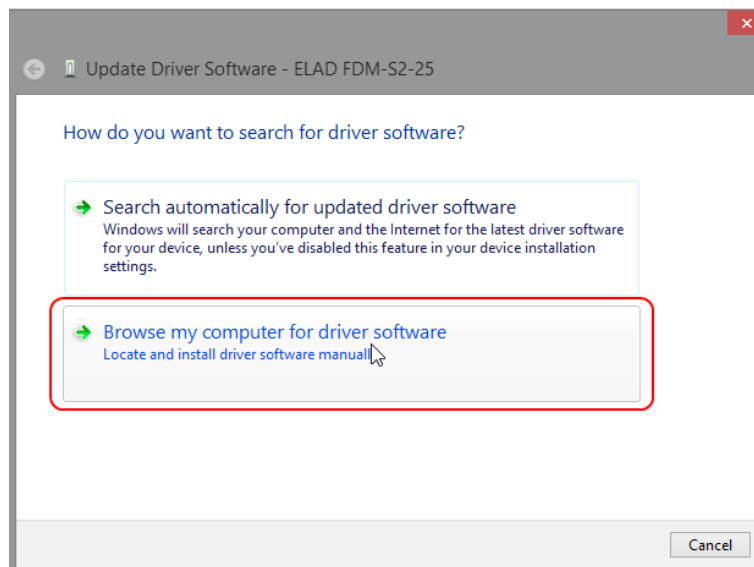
Update Driver Software - ELAD FDM-S2-25

How do you want to search for driver software?

Search automatically for updated driver software
Windows will search your computer and the Internet for the latest driver software for your device, unless you've disabled this feature in your device installation settings.

Browse my computer for driver software
Locate and install driver software manually

Cancel